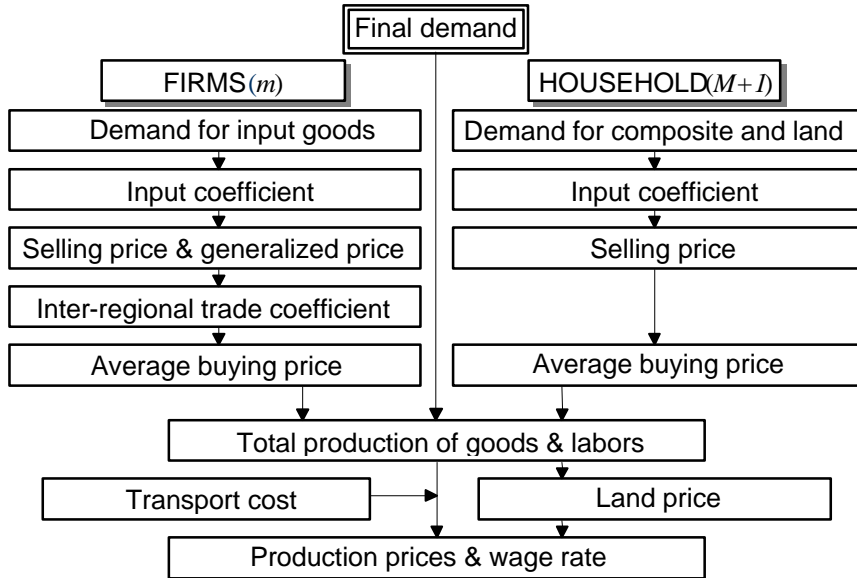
Final demand

FIRMS$(m)$

Demand for input goods

Input coefficient

Selling price & generalized price

Inter-regional trade coefficient

Average buying price

HOUSEHOLD$(M+I)$

Demand for composite and land

Input coefficient

Selling price

Average buying price

Total production of goods & labors

Transport cost

Land price

Production prices & wage rate